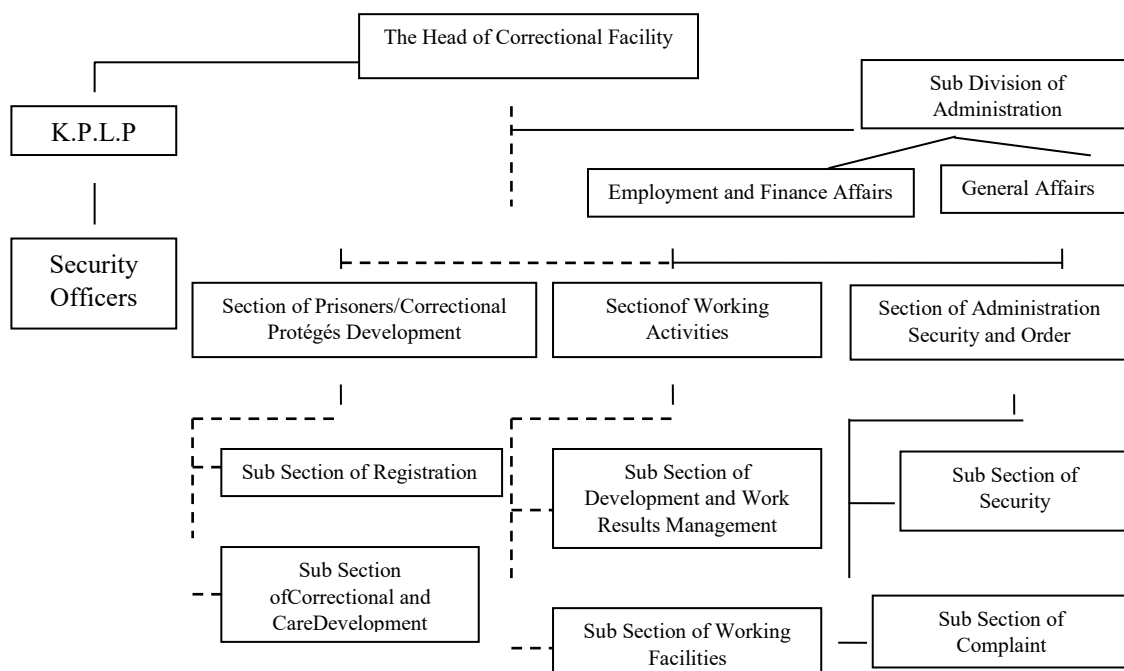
The Head of Correctional Facility

K.P.L.P

Security Officers

Sub Division of Administration

Employment and Finance Affairs

General Affairs

Section of Prisoners/Correctional Protégés Development

Sectionof Working Activities

Section of Administration Security and Order

Sub Section of Registration

Sub Section ofCorrectional and CareDevelopment

Sub Section of Development and Work Results Management

Sub Section of Working Facilities

Sub Section of Security

Sub Section of Complaint